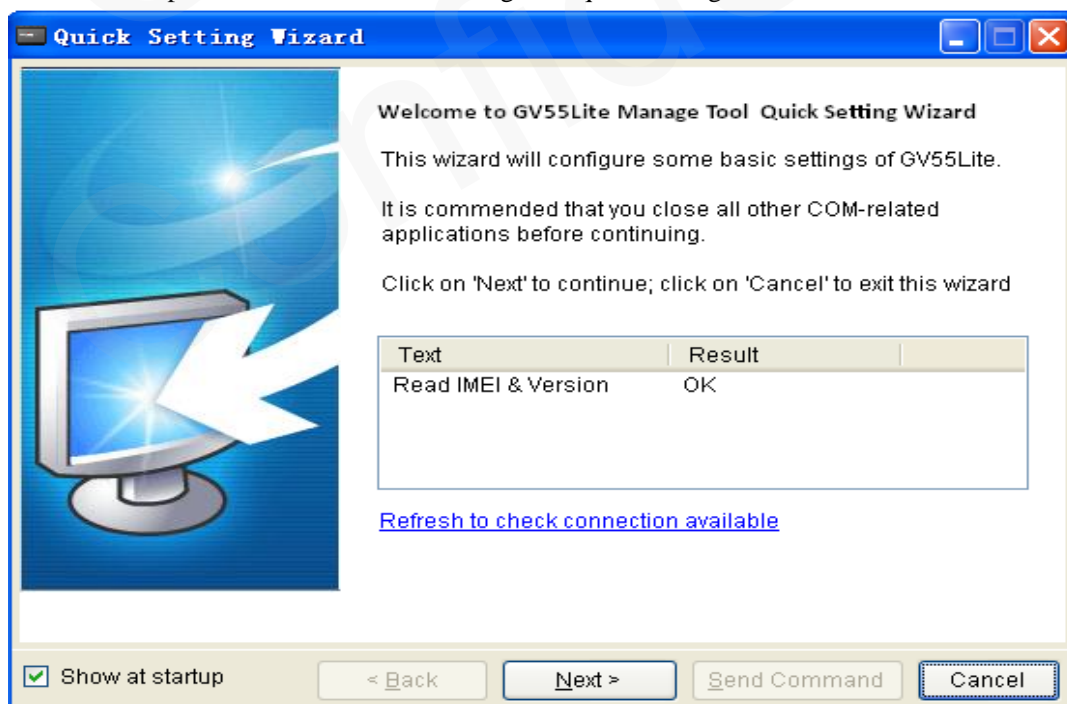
Quick Setting Wizard

Welcome to GV55Lite Manage Tool Quick Setting Wizard

This wizard will configure some basic settings of GV55Lite.

It is commended that you close all other COM-related applications before continuing.

Click on 'Next' to continue; click on 'Cancel' to exit this wizard

| Text | Result |
|---|---|
| Read IMEI & Version | OK |

Refresh to check connection available

Show at startup

< Back

Next >

Send Command

Cancel